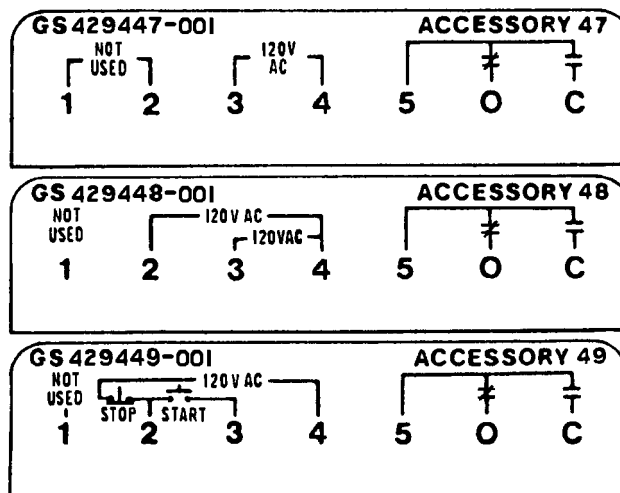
GS429447-001

ACCESSORY 47

NOT USED

120V AC

1 2 3 4 5 O C

GS 429448-001

ACCESSORY 48

NOT USED

120V AC

120VAC

1 2 3 4 5 O C

GS 429449-001

ACCESSORY 49

NOT USED

120V AC

STOP START

1 2 3 4 5 O C